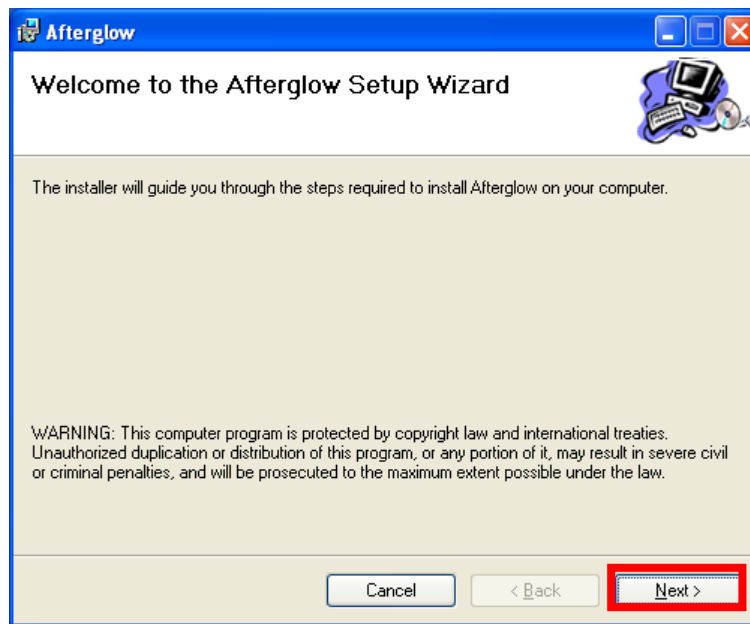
Afterglow

Welcome to the Afterglow Setup Wizard

The installer will guide you through the steps required to install Afterglow on your computer.

WARNING: This computer program is protected by copyright law and international treaties. Unauthorized duplication or distribution of this program, or any portion of it, may result in severe civil or criminal penalties, and will be prosecuted to the maximum extent possible under the law.

Cancel
< Back
Next >